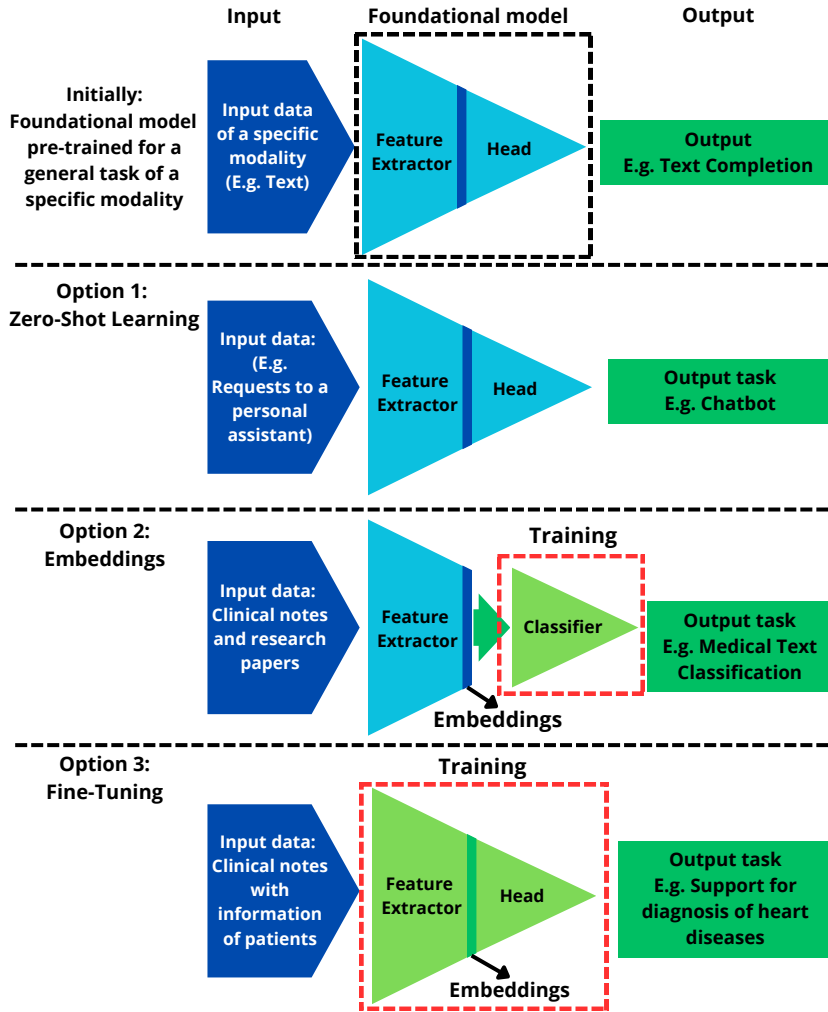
Input

Foundational model

Output

Initially:
Foundational model pre-trained for a general task of a specific modality

Input data of a specific modality (E.g. Text)

Feature Extractor

Head

Output
E.g. Text Completion

Option 1:
Zero-Shot Learning

Input data: (E.g. Requests to a personal assistant)

Feature Extractor

Head

Output task
E.g. Chatbot

Option 2:
Embeddings

Input data: Clinical notes and research papers

Feature Extractor

Training

Classifier

Embeddings

Output task
E.g. Medical Text Classification

Option 3:
Fine-Tuning

Training

Input data: Clinical notes with information of patients

Feature Extractor

Head

Embeddings

Output task
E.g. Support for diagnosis of heart diseases